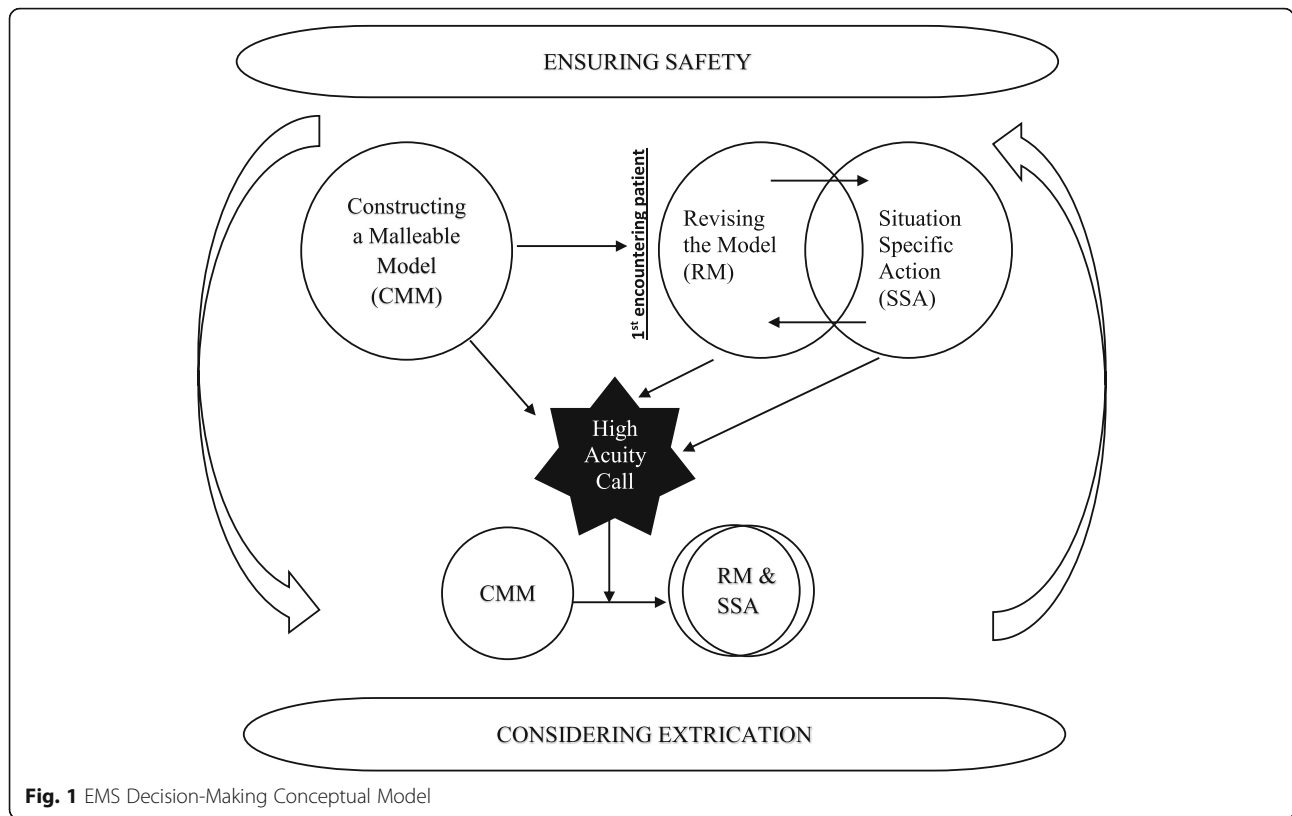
ENSURING SAFETY

Constructing a Malleable Model (CMM)

1st encountering patient

Revising the Model (RM)

Situation Specific Action (SSA)

High Acuity Call

CMM

RM & SSA

CONSIDERING EXTRICATION

**Fig. 1** EMS Decision-Making Conceptual Model